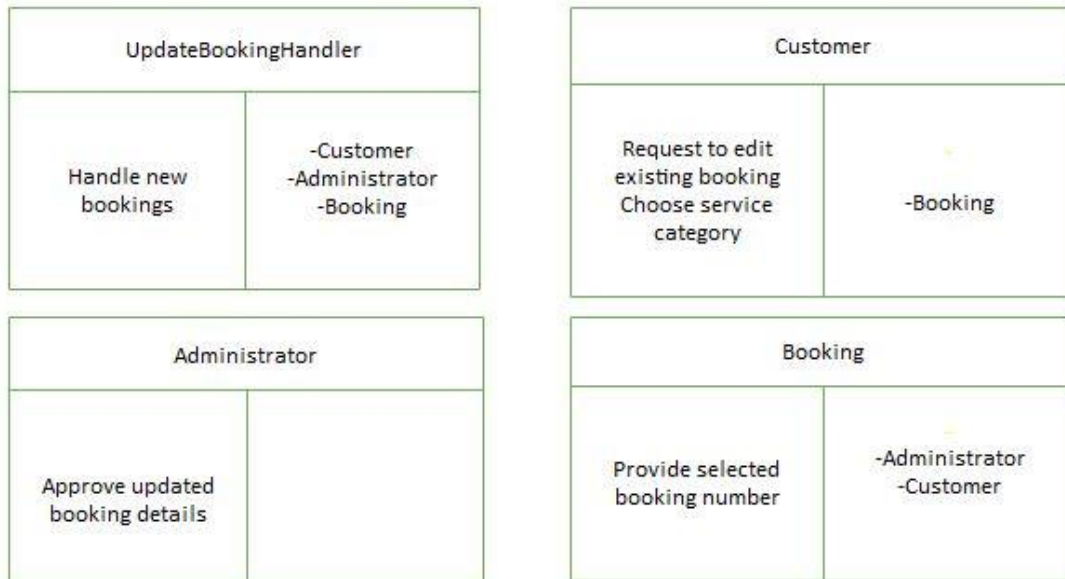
UpdateBookingHandler

Handle new bookings

-Customer
-Administrator
-Booking

Customer

Request to edit existing booking
Choose service category

-Booking

Administrator

Approve updated booking details

Booking

Provide selected booking number

-Administrator
-Customer